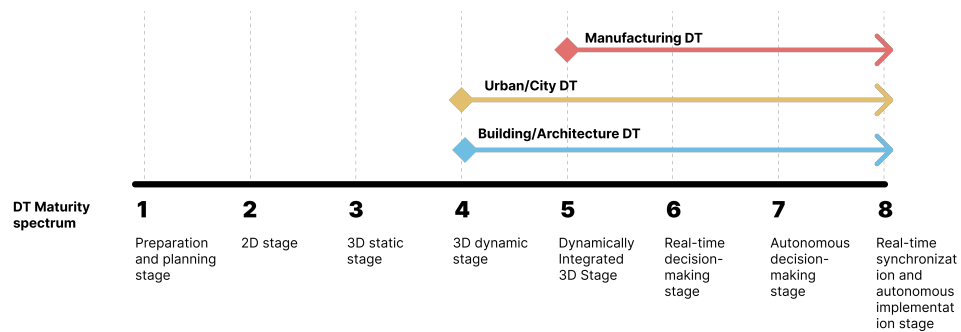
Manufacturing DT

Urban/City DT

Building/Architecture DT

DT Maturity spectrum

1
Preparation and planning stage

2
2D stage

3
3D static stage

4
3D dynamic stage

5
Dynamically Integrated 3D Stage

6
Real-time decision-making stage

7
Autonomous decision-making stage

8
Real-time synchronization and autonomous implementation stage